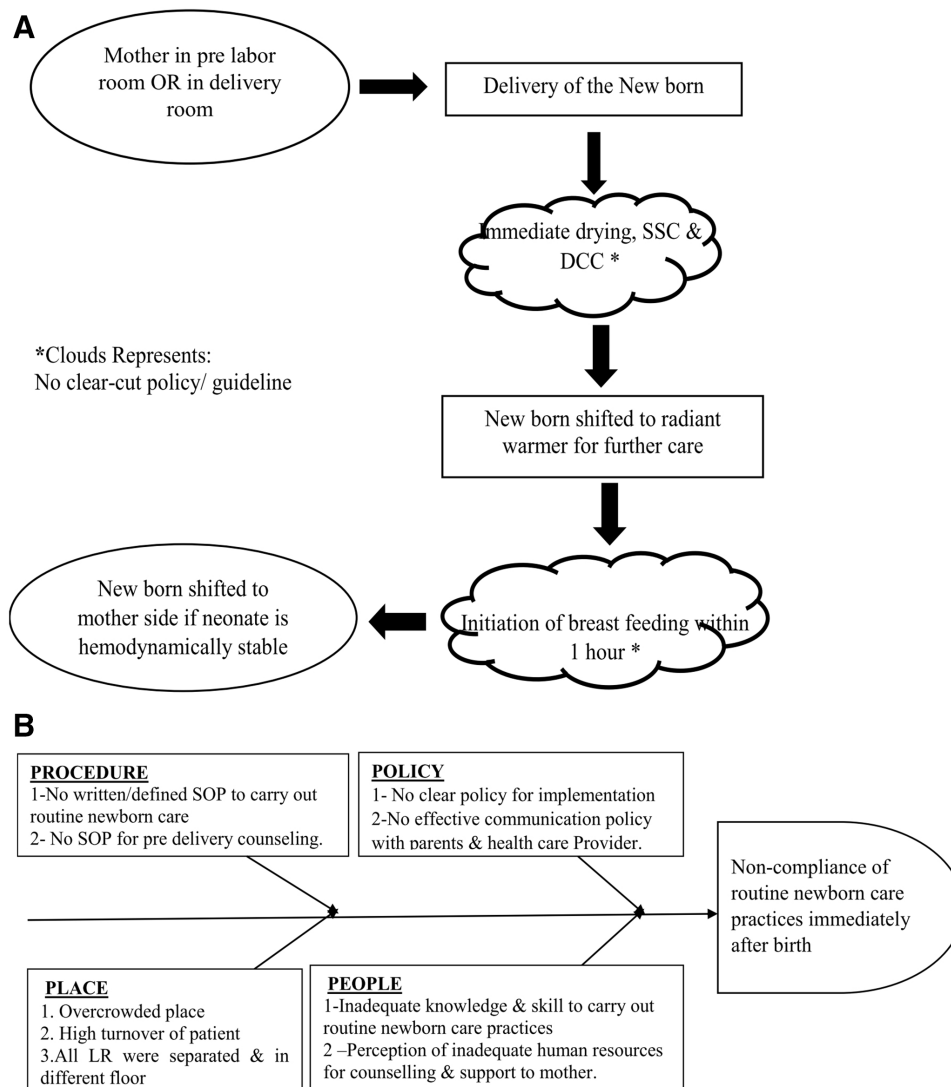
A

Mother in pre labor room OR in delivery room

Delivery of the New born

Immediate drying, SSC & DCC *

*Clouds Represents:
No clear-cut policy/ guideline

New born shifted to radiant warmer for further care

Initiation of breast feeding within 1 hour *

New born shifted to mother side if neonate is hemodynamically stable

B

PROCEDURE
1-No written/defined SOP to carry out routine newborn care
2- No SOP for pre delivery counseling.

POLICY
1- No clear policy for implementation
2-No effective communication policy with parents & health care Provider.

Non-compliance of routine newborn care practices immediately after birth

PLACE
1. Overcrowded place
2. High turnover of patient
3.All LR were separated & in different floor

PEOPLE
1-Inadequate knowledge & skill to carry out routine newborn care practices
2 –Perception of inadequate human resources for counselling & support to mother.